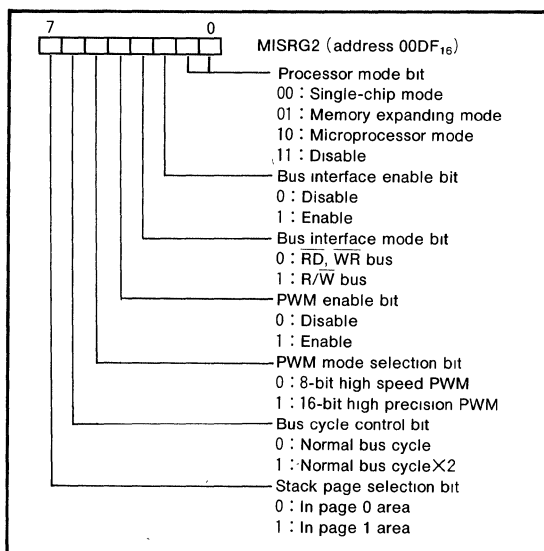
7 0

MISRG2 (address 00DF$_{16}$)

Processor mode bit
00 : Single-chip mode
01 : Memory expanding mode
10 : Microprocessor mode
11 : Disable

Bus interface enable bit
0 : Disable
1 : Enable

Bus interface mode bit
0 : $\overline{RD}$, $\overline{WR}$ bus
1 : R/$\overline{W}$ bus

PWM enable bit
0 : Disable
1 : Enable

PWM mode selection bit
0 : 8-bit high speed PWM
1 : 16-bit high precision PWM

Bus cycle control bit
0 : Normal bus cycle
1 : Normal bus cycle×2

Stack page selection bit
0 : In page 0 area
1 : In page 1 area